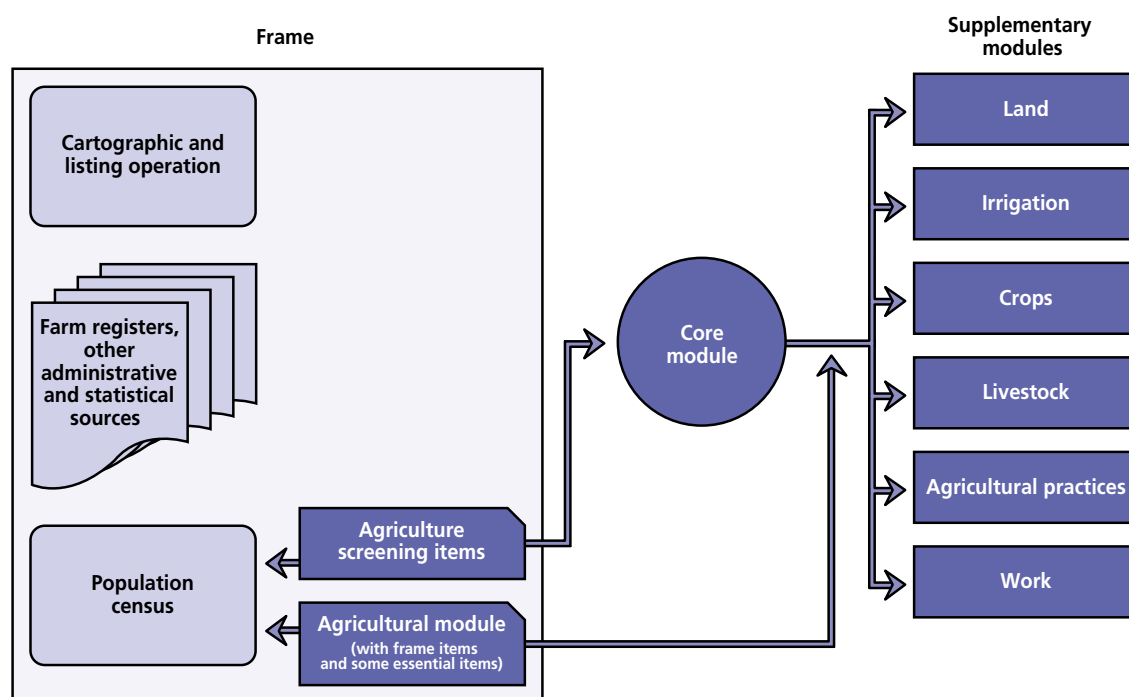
Frame

Cartographic and listing operation

Farm registers, other administrative and statistical sources

Population census

Agriculture screening items

Agricultural module
(with frame items and some essential items)

Core module

Supplementary modules

Land

Irrigation

Crops

Livestock

Agricultural practices

Work